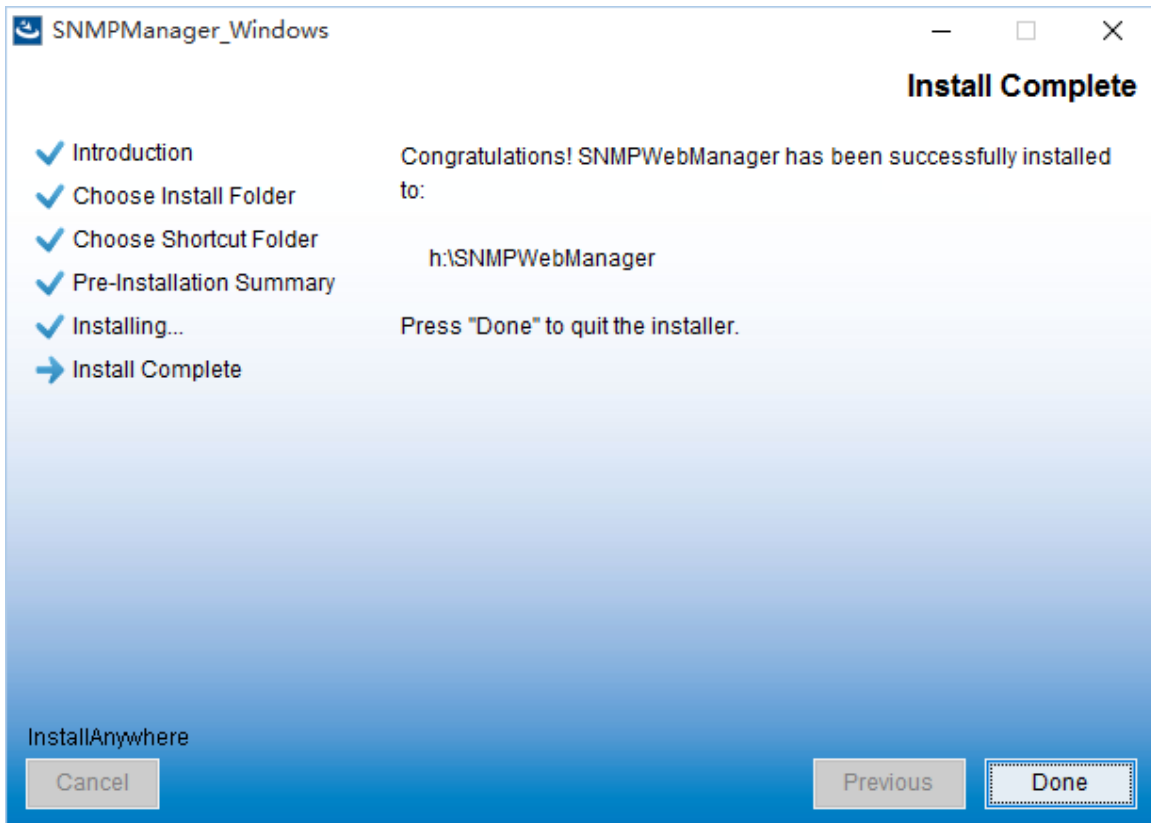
SNMPManager_Windows

Install Complete

Introduction
Choose Install Folder
Choose Shortcut Folder
Pre-Installation Summary
Installing...
Install Complete

Congratulations! SNMPWebManager has been successfully installed to:

h:\SNMPWebManager

Press "Done" to quit the installer.

InstallAnywhere

Cancel

Previous

Done